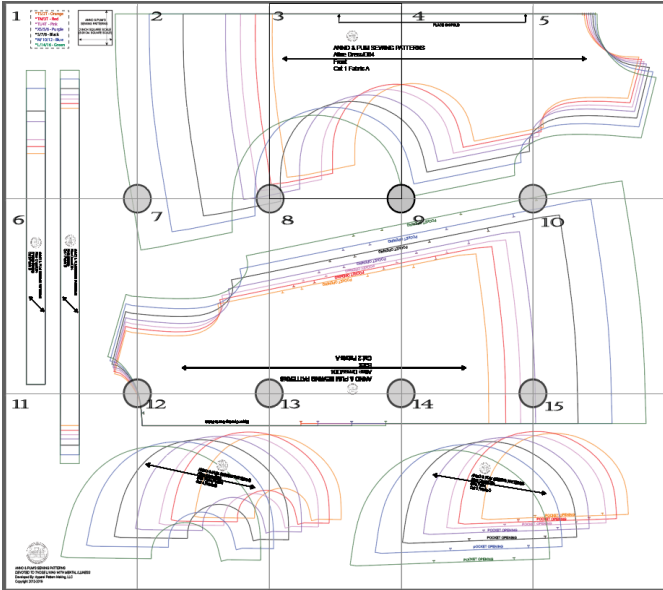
1

2

3

4

5

6

7

8

9

10

11

12

13

14

15

PLACE ON FOLD

ANNO & PUMI SEWING PATTERNS
Altea Dress/DB4
Front
Cut 1 Fabric A

ANNO & PUMI SEWING PATTERNS
Altea Dress/DB4
Back
Cut 1 Fabric A

POCKET OPENING

POCKET OPENING

POCKET OPENING

POCKET OPENING

ANNO & PUMI SEWING PATTERNS
DEVOTED TO PASSIONS & TALENTS WITH MINDFUL AWARENESS
Developed By: Apparel Pattern Making, LLC
Copyright 2013-2016